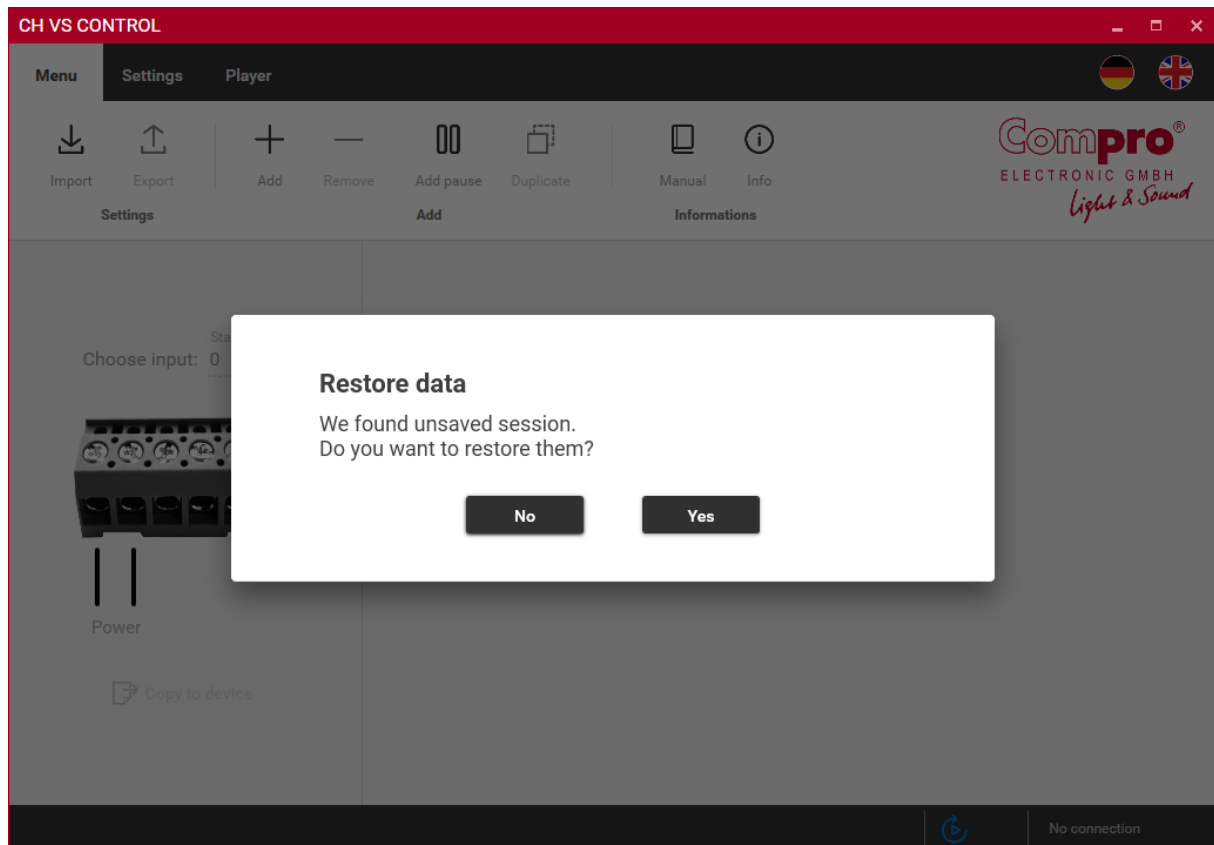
CH VS CONTROL

Menu Settings Player

Import Export
Settings

Add Remove Add pause Duplicate
Add

Manual Info
Informations

Compro®
ELECTRONIC GMBH
light & Sound

Choose input: 0

Sta

Power

Copy to device

Restore data

We found unsaved session.
Do you want to restore them?

No Yes

No connection